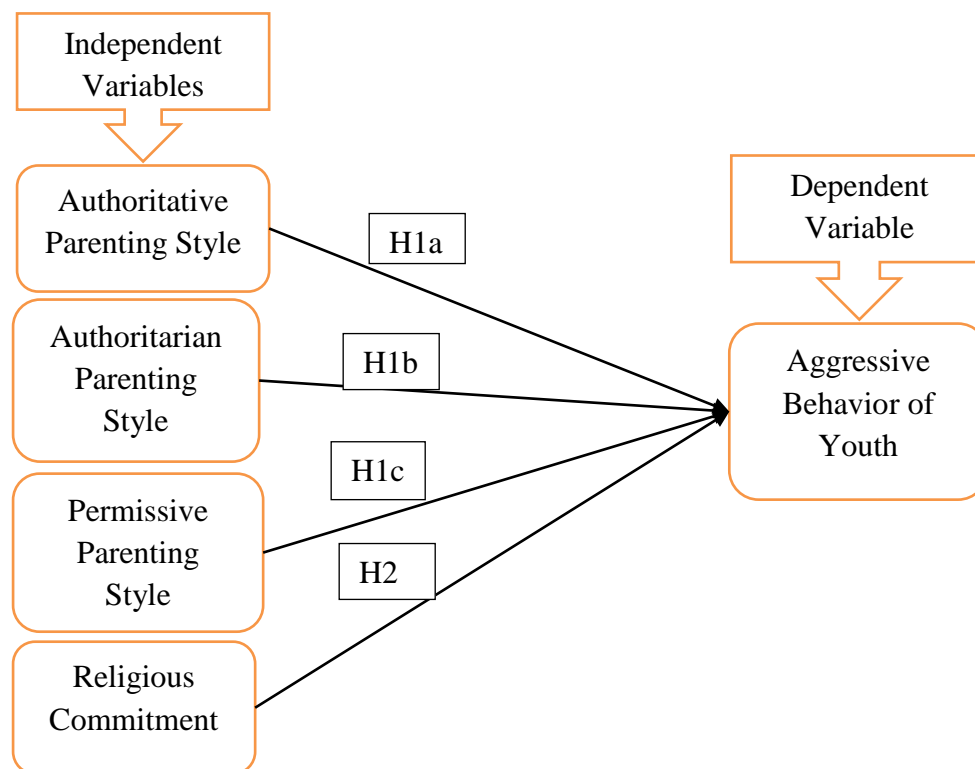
Independent Variables

Authoritative Parenting Style

Authoritarian Parenting Style

Permissive Parenting Style

Religious Commitment

H1a

H1b

H1c

H2

Dependent Variable

Aggressive Behavior of Youth